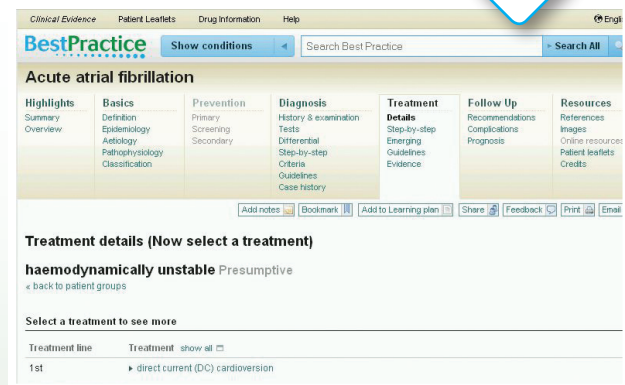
Clinical Evidence Patient Leaflets Drug Information Help Engli

BestPractice Show conditions Search Best Practice Search All

Acute atrial fibrillation

Highlights
Summary
Overview

Basics
Definition
Epidemiology
Aetiology
Pathophysiology
Classification

Prevention
Primary
Screening
Secondary

Diagnosis
History & examination
Tests
Differential
Step-by-step
Criteria
Guidelines
Case history

Treatment
Details
Step-by-step
Emerging
Guidelines
Evidence

Follow Up
Recommendations
Complications
Prognosis

Resources
References
Images
Online resources
Patient leaflets
Credits

Add notes Bookmark Add to Learning plan Share Feedback Print Email

Treatment details (Now select a treatment)

haemodynamically unstable Presumptive
« back to patient groups

Select a treatment to see more

| Treatment line | Treatment show all |
|---|---|
| 1st | direct current (DC) cardioversion |